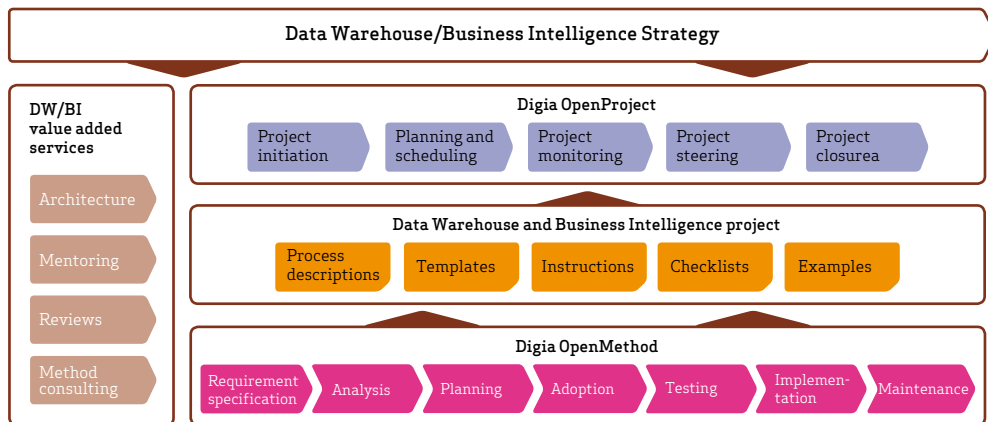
Data Warehouse/Business Intelligence Strategy

DW/BI value added services

Architecture

Mentoring

Reviews

Method consulting

Digia OpenProject

Project initiation

Planning and scheduling

Project monitoring

Project steering

Project closurea

Data Warehouse and Business Intelligence project

Process descriptions

Templates

Instructions

Checklists

Examples

Digia OpenMethod

Requirement specification

Analysis

Planning

Adoption

Testing

Implementation

Maintenance